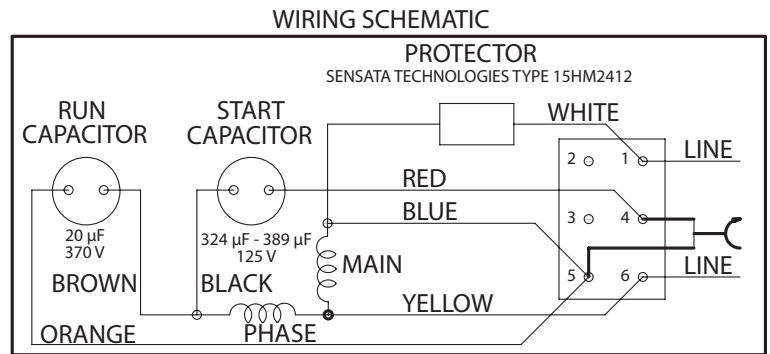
WIRING SCHEMATIC

PROTECTOR
SENSATA TECHNOLOGIES TYPE 15HM2412

RUN CAPACITOR

START CAPACITOR

WHITE

2

1

LINE

RED

BLUE

3

4

20 µF
370 V

324 µF - 389 µF
125 V

MAIN

5

6

LINE

BROWN

BLACK

YELLOW

ORANGE

PHASE